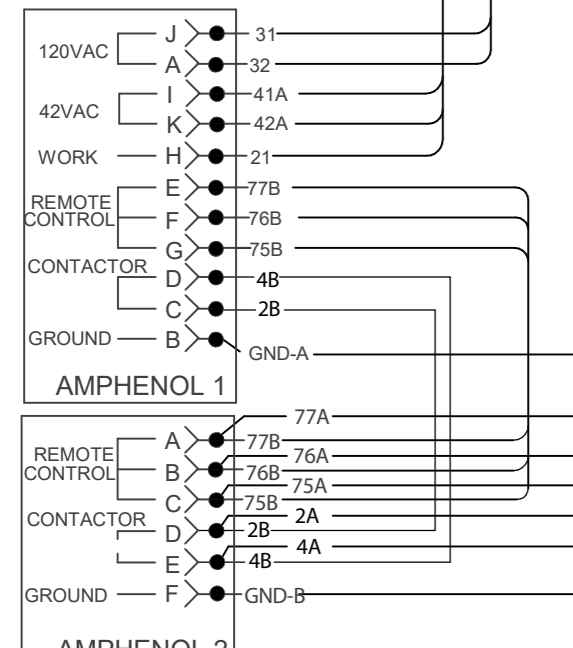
120VAC
J
31
A
32
42VAC
I
41A
K
42A
WORK
H
21
REMOTE CONTROL
E
77B
F
76B
G
75B
CONTACTOR
D
4B
C
2B
GROUND
B
GND-A
AMPHENOL 1

REMOTE CONTROL
A
77A
77B
B
76A
76B
C
75A
75B
CONTACTOR
D
2A
2B
E
4A
4B
GROUND
F
GND-B
AMPHENOL 2